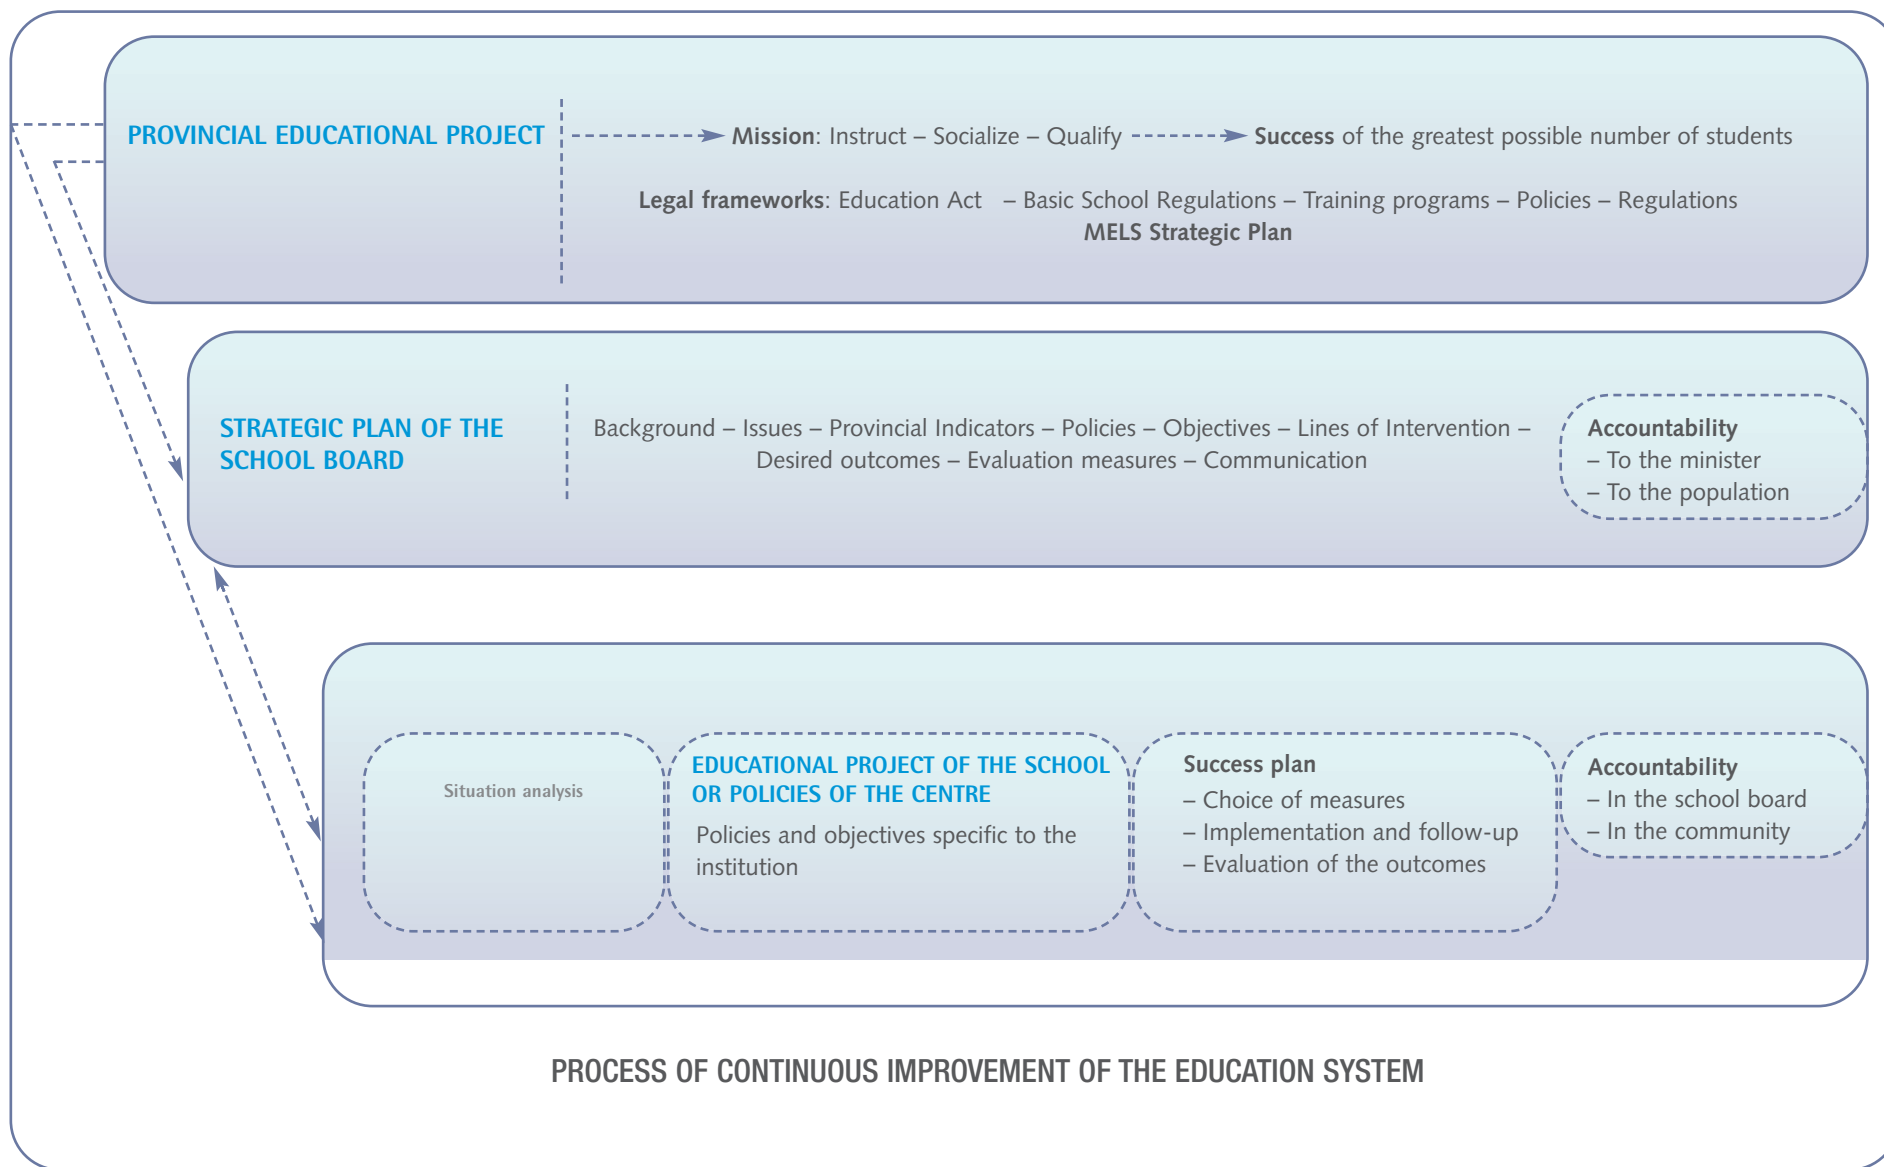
PROVINCIAL EDUCATIONAL PROJECT

Mission: Instruct – Socialize – Qualify

Success of the greatest possible number of students

Legal frameworks: Education Act – Basic School Regulations – Training programs – Policies – Regulations
MELS Strategic Plan

STRATEGIC PLAN OF THE SCHOOL BOARD

Background – Issues – Provincial Indicators – Policies – Objectives – Lines of Intervention – Desired outcomes – Evaluation measures – Communication

Accountability
– To the minister
– To the population

Situation analysis

EDUCATIONAL PROJECT OF THE SCHOOL OR POLICIES OF THE CENTRE
Policies and objectives specific to the institution

Success plan
– Choice of measures
– Implementation and follow-up
– Evaluation of the outcomes

Accountability
– In the school board
– In the community

PROCESS OF CONTINUOUS IMPROVEMENT OF THE EDUCATION SYSTEM